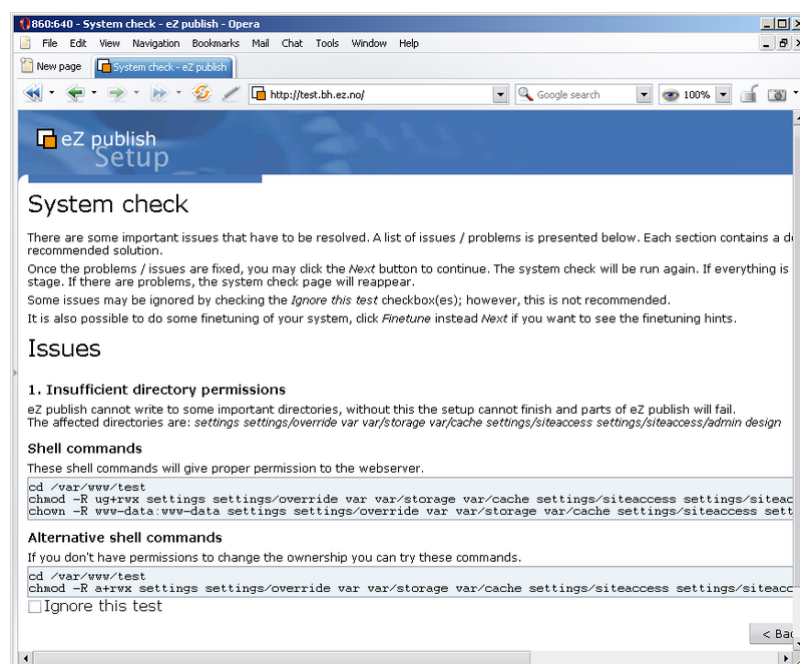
860:640 - System check - eZ publish - Opera

File Edit View Navigation Bookmarks Mail Chat Tools Window Help

New page | System check - eZ publish

http://test.bh.ez.no/ | Google search | 100%

eZ publish Setup

System check

There are some important issues that have to be resolved. A list of issues / problems is presented below. Each section contains a d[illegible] recommended solution.

Once the problems / issues are fixed, you may click the *Next* button to continue. The system check will be run again. If everything is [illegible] stage. If there are problems, the system check page will reappear.

Some issues may be ignored by checking the *Ignore this test* checkbox(es); however, this is not recommended.

It is also possible to do some finetuning of your system, click *Finetune* instead *Next* if you want to see the finetuning hints.

Issues

1. Insufficient directory permissions

eZ publish cannot write to some important directories, without this the setup cannot finish and parts of eZ publish will fail.
The affected directories are: *settings settings/override var var/storage var/cache settings/siteaccess settings/siteaccess/admin design*

Shell commands

These shell commands will give proper permission to the webserver.

cd /var/www/test
chmod -R ug+rwx settings settings/override var var/storage var/cache settings/siteaccess settings/siteac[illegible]
chown -R www-data:www-data settings settings/override var var/storage var/cache settings/siteaccess sett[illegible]

Alternative shell commands

If you don't have permissions to change the ownership you can try these commands.

cd /var/www/test
chmod -R a+rwx settings settings/override var var/storage var/cache settings/siteaccess settings/siteacc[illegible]

Ignore this test

< Ba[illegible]